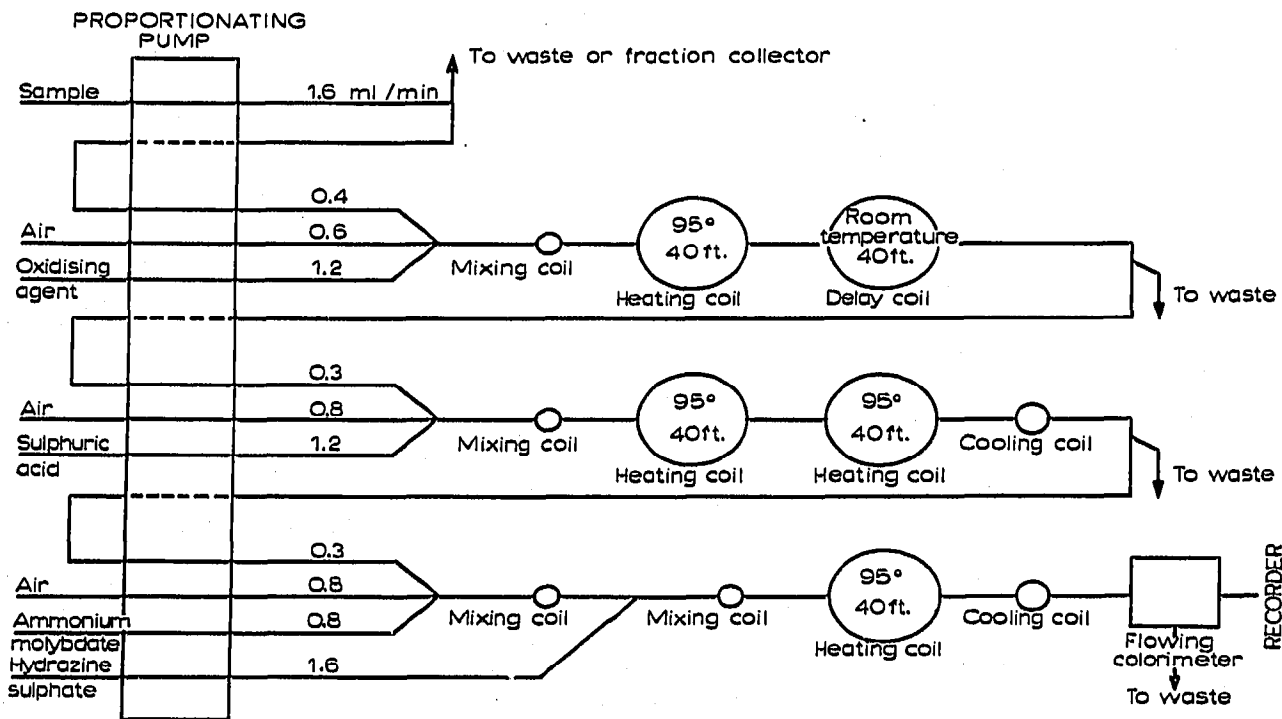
PROPORTIONATING PUMP

To waste or fraction collector

Sample

1.6 ml /min

0.4

Air

0.6

Oxidising agent

1.2

Mixing coil

95°
40 ft.
Heating coil

Room temperature
40 ft.
Delay coil

To waste

0.3

Air

0.8

Sulphuric acid

1.2

Mixing coil

95°
40 ft.
Heating coil

95°
40 ft.
Heating coil

Cooling coil

To waste

0.3

Air

0.8

Ammonium molybdate

0.8

Hydrazine sulphate

1.6

Mixing coil

Mixing coil

95°
40 ft.
Heating coil

Cooling coil

Flowing colorimeter

To waste

RECORDER